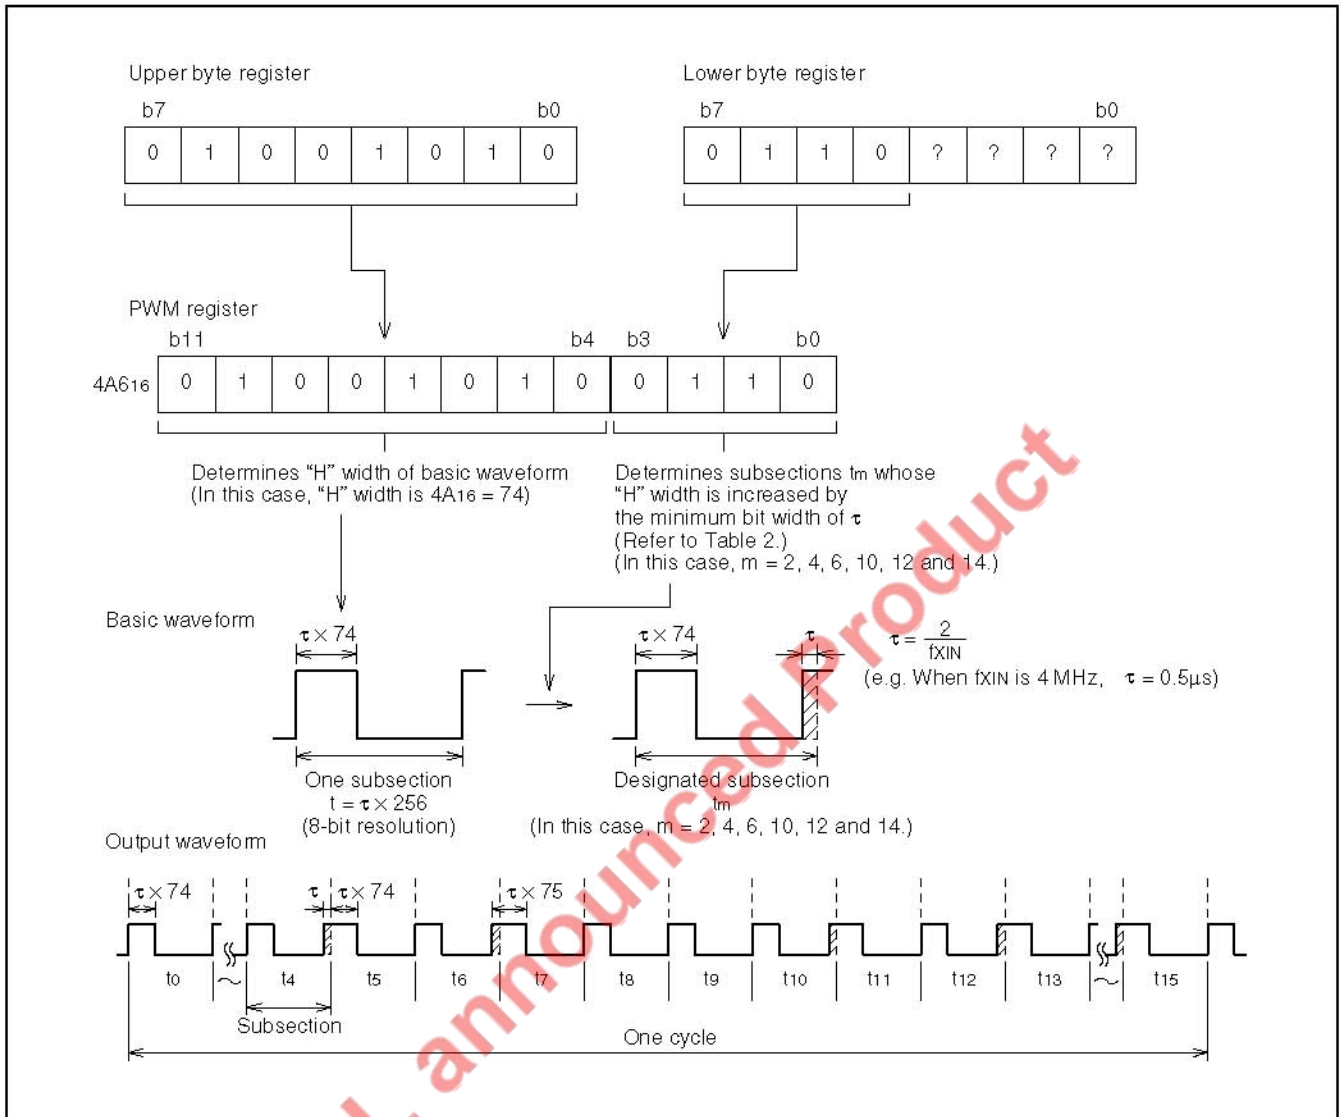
Upper byte register

b7 b0

| 0 | 1 | 0 | 0 | 1 | 0 | 1 | 0 |
|---|---|---|---|---|---|---|---|

Lower byte register

b7 b0

| 0 | 1 | 1 | 0 | ? | ? | ? | ? |
|---|---|---|---|---|---|---|---|

PWM register

b11 b4 b3 b0

$4A_{16}$

| 0 | 1 | 0 | 0 | 1 | 0 | 1 | 0 | 0 | 1 | 1 | 0 |
|---|---|---|---|---|---|---|---|---|---|---|---|

Determines “H” width of basic waveform (In this case, “H” width is $4A_{16}$ = 74)

Determines subsections $t_m$ whose “H” width is increased by the minimum bit width of $\tau$ (Refer to Table 2.) (In this case, m = 2, 4, 6, 10, 12 and 14.)

Basic waveform

$\tau \times 74$

One subsection
$t = \tau \times 256$
(8-bit resolution)

$\tau \times 74$

$\tau$

$\tau = \frac{2}{f_{XIN}}$
(e.g. When $f_{XIN}$ is 4 MHz, $\tau = 0.5\mu s$)

Designated subsection
$t_m$
(In this case, m = 2, 4, 6, 10, 12 and 14.)

Output waveform

$\tau \times 74$ $\tau$ $\tau \times 74$ $\tau \times 75$

$t_0$ $t_4$ $t_5$ $t_6$ $t_7$ $t_8$ $t_9$ $t_{10}$ $t_{11}$ $t_{12}$ $t_{13}$ $t_{15}$

Subsection

One cycle

Not announced Product